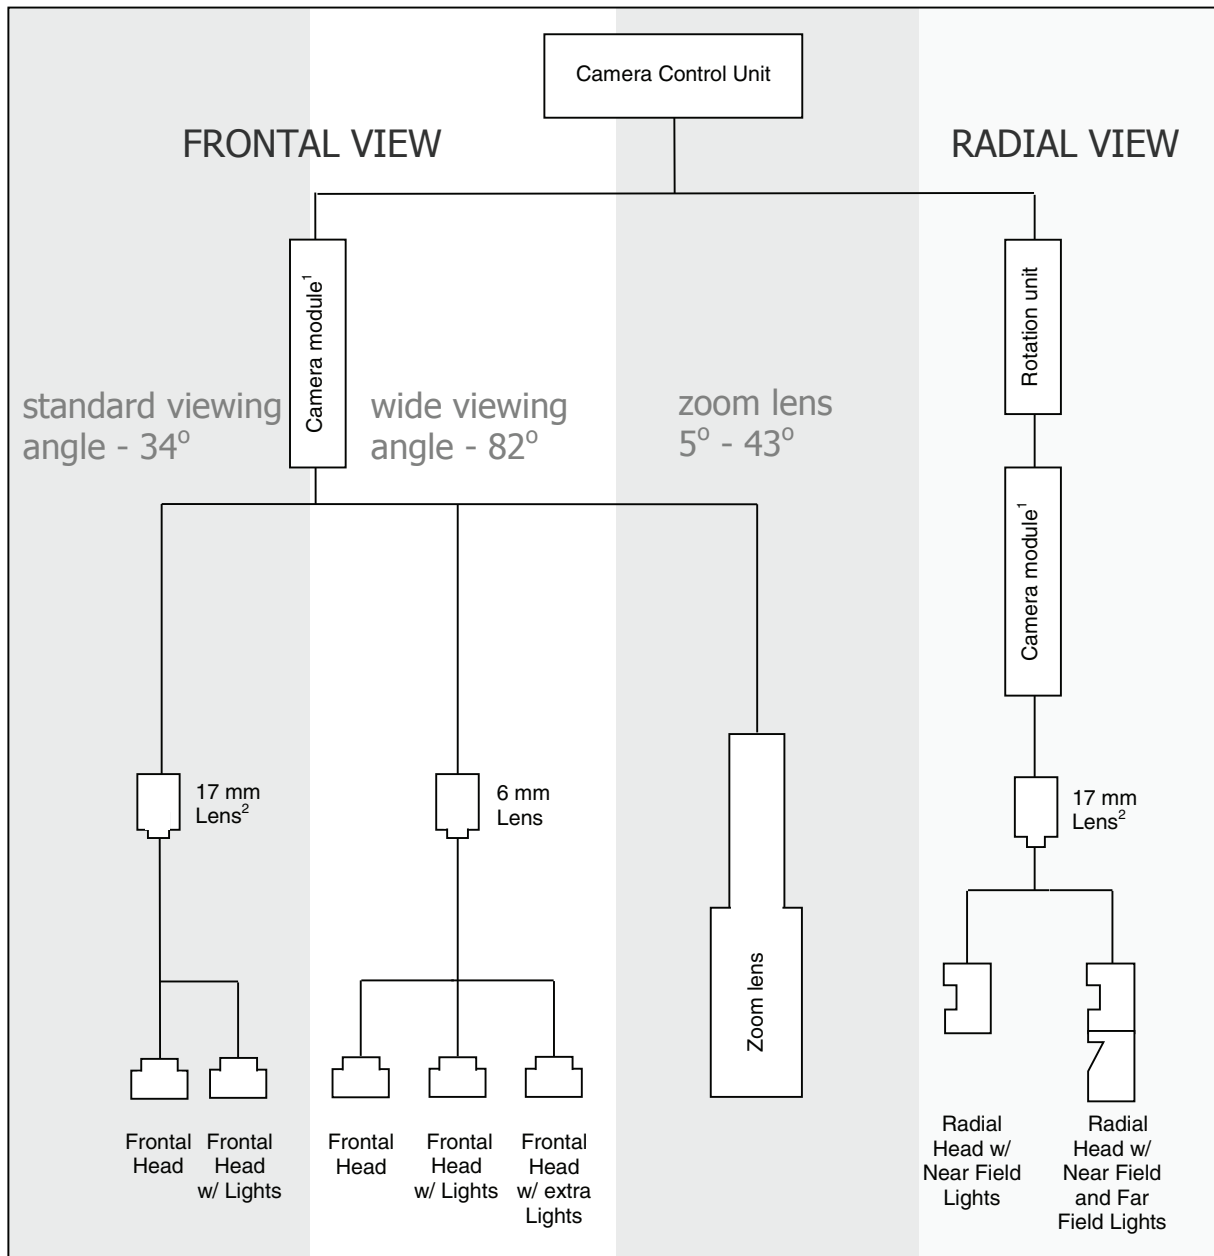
Camera Control Unit

FRONTAL VIEW

RADIAL VIEW

Camera module$^1$

Rotation unit

standard viewing angle - 34$^o$

wide viewing angle - 82$^o$

zoom lens 5$^o$ - 43$^o$

Camera module$^1$

17 mm Lens$^2$

6 mm Lens

Zoom lens

17 mm Lens$^2$

Frontal Head

Frontal Head w/ Lights

Frontal Head

Frontal Head w/ Lights

Frontal Head w/ extra Lights

Radial Head w/ Near Field Lights

Radial Head w/ Near Field and Far Field Lights